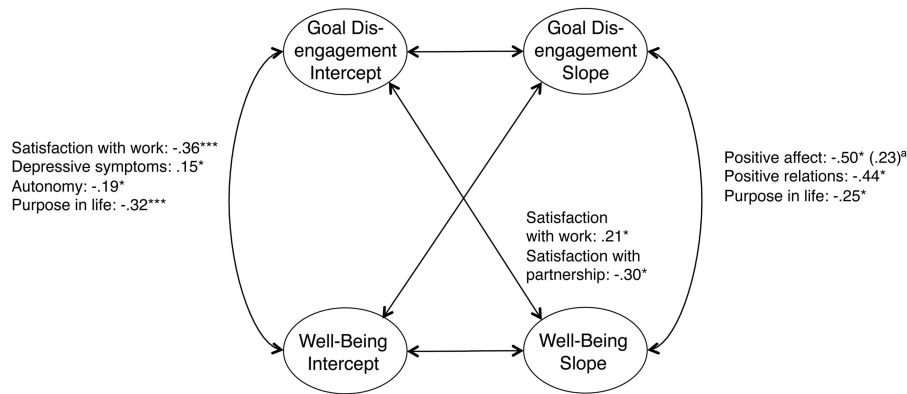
Goal Disengagement Intercept

Goal Disengagement Slope

Satisfaction with work: -.36***
Depressive symptoms: .15*
Autonomy: -.19*
Purpose in life: -.32***

Positive affect: -.50* (.23)$^{a}$
Positive relations: -.44*
Purpose in life: -.25*

Satisfaction with work: .21*
Satisfaction with partnership: -.30*

Well-Being Intercept

Well-Being Slope